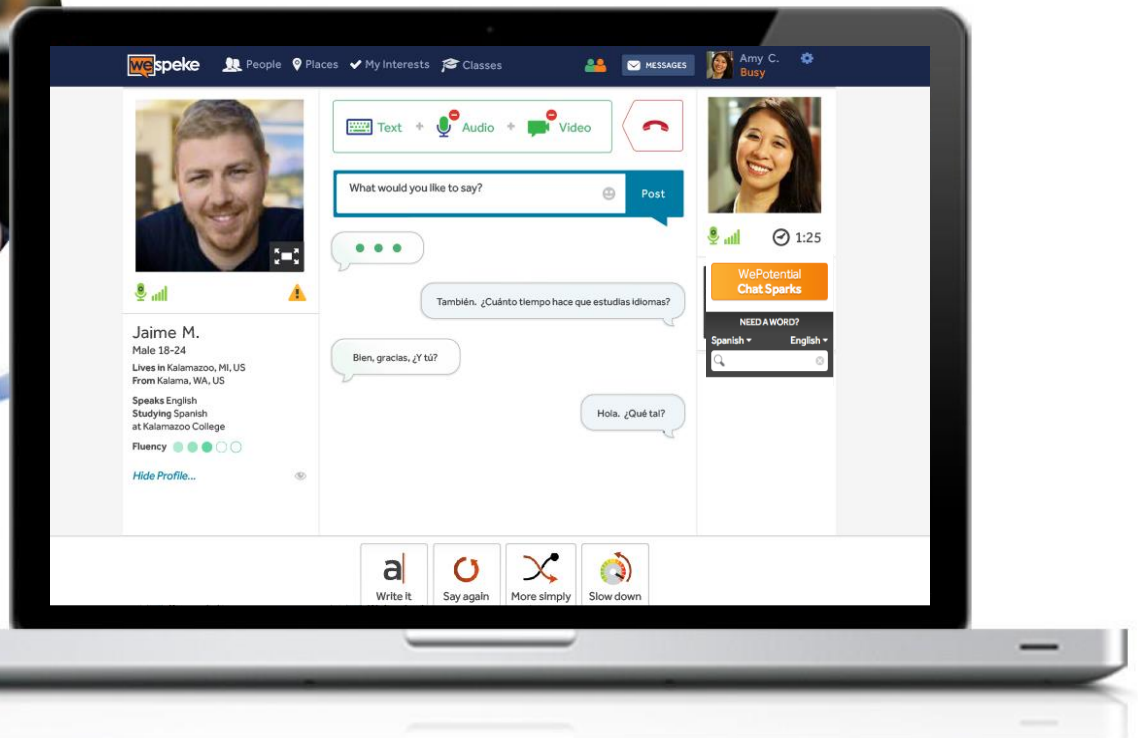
wespeke People Places My Interests Classes MESSAGES Amy C. Busy

Text + Audio + Video

What would you like to say? Post

También. ¿Cuánto tiempo hace que estudias idiomas?

Bien, gracias, ¿Y tú?

Hola. ¿Qué tal?

1:25

WePotential Chat Sparks

NEED A WORD?
Spanish English

Jaime M.
Male 18-24
Lives in Kalamazoo, MI, US
From Kalama, WA, US

Speaks English
Studying Spanish
at Kalamazoo College

Fluency

Hide Profile...

Write it Say again More simply Slow down